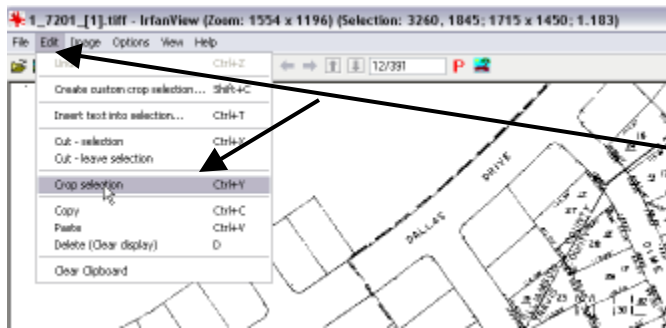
1_7201_[1].tiff - IrfanView (Zoom: 1554 x 1196) (Selection: 3260, 1845; 1715 x 1450; 1.183)

File Edit Image Options View Help

Undo Ctrl+Z

12/391

Create custom crop selection... Shift+C

Insert text into selection... Ctrl+T

Cut - selection Ctrl+X

Cut - leave selection

Crop selection Ctrl+Y

Copy Ctrl+C

Paste Ctrl+V

Delete (Clear display) D

Clear Clipboard

DALLAS

DRIVE